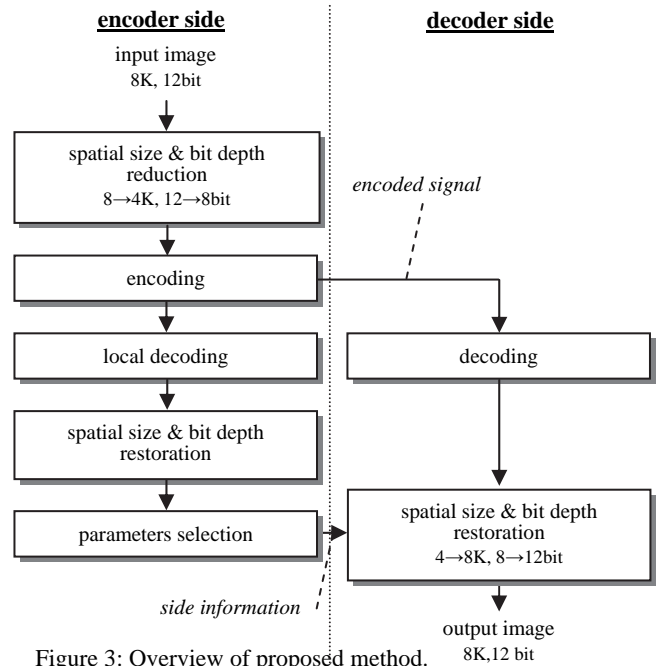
encoder side

decoder side

input image
8K, 12bit

spatial size & bit depth reduction
8→4K, 12→8bit

encoded signal

encoding

local decoding

decoding

spatial size & bit depth restoration

parameters selection

spatial size & bit depth restoration
4→8K, 8→12bit

side information

output image
8K,12 bit

Figure 3: Overview of proposed method.